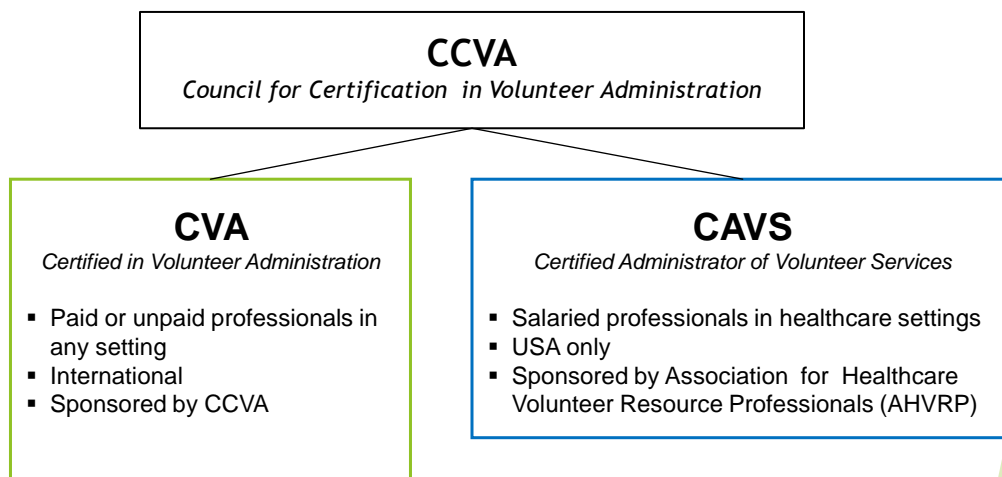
CCVA
Council for Certification in Volunteer Administration

CVA
Certified in Volunteer Administration

- Paid or unpaid professionals in any setting
- International
- Sponsored by CCVA

CAVS
Certified Administrator of Volunteer Services

- Salaried professionals in healthcare settings
- USA only
- Sponsored by Association for Healthcare Volunteer Resource Professionals (AHVRP)